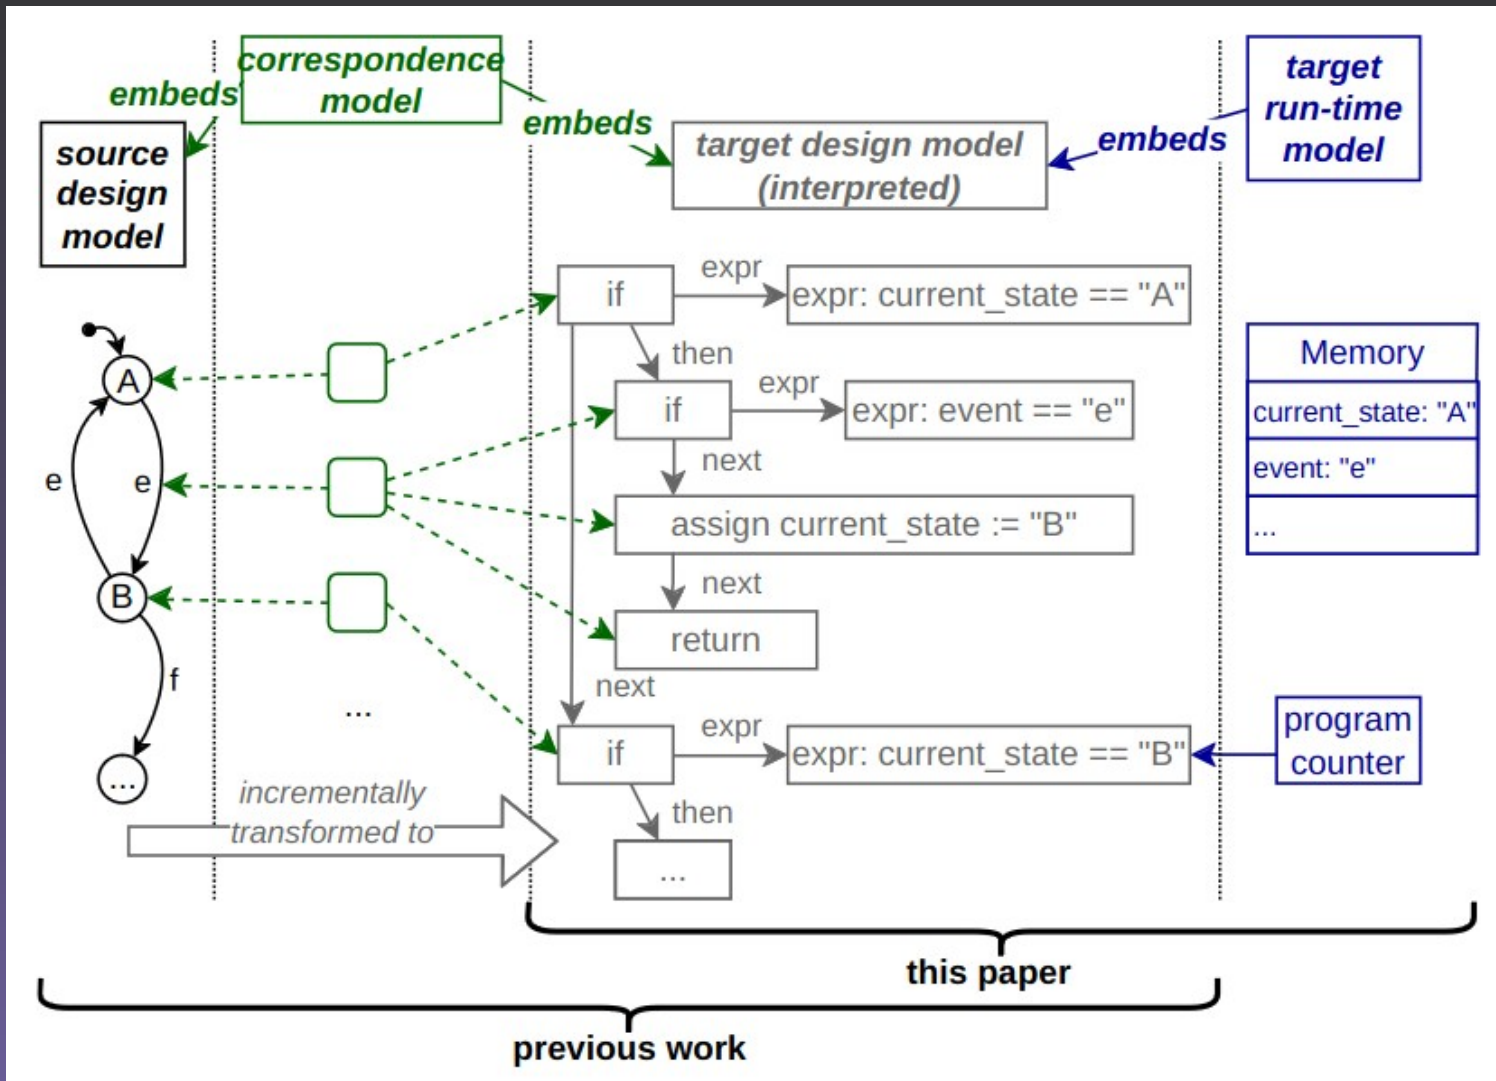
embeds

correspondence model

embeds

target run-time model

source design model

target design model (interpreted)

embeds

if

expr

expr: current_state == "A"

then

A

if

expr

expr: event == "e"

Memory

current_state: "A"

event: "e"

...

e

e

next

assign current_state := "B"

next

B

return

f

next

...

if

expr

expr: current_state == "B"

program counter

...

incrementally transformed to

then

...

this paper

previous work